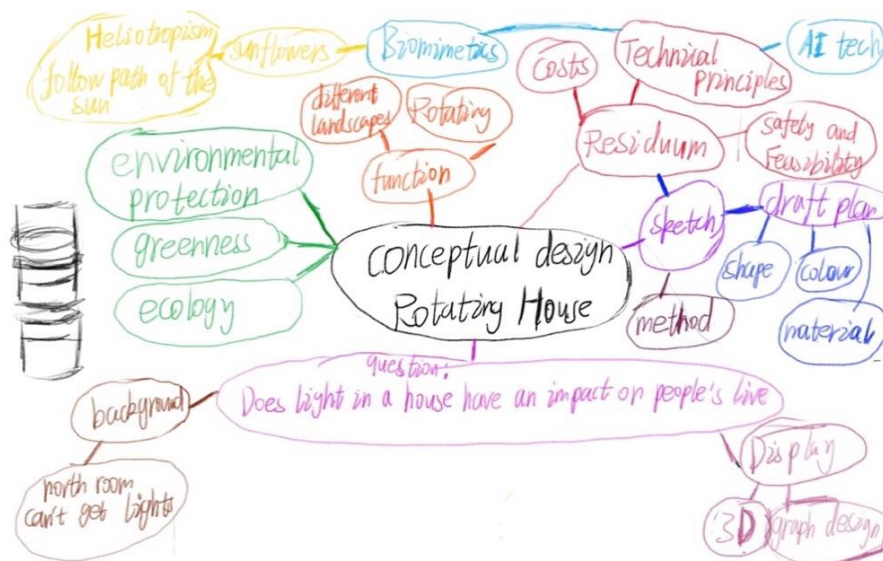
Heliotropism
follow path of the sun

sunflowers

Biomimetics

Costs

Technical principles

AI tech

different landscapes

Rotating

Residuum

safety and Feasibility

environmental protection

function

greenness

conceptual design
Rotating House

sketch

draft plan

ecology

shape

colour

method

material

question:

background

Does light in a house have an impact on people's live

Display

north room can't get lights

3D

graph design